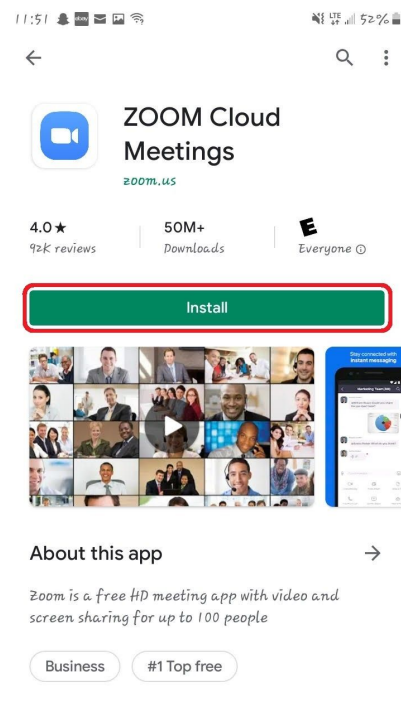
11:51 ebay LTE 52%

ZOOM Cloud Meetings

zoom.us

4.0★
92K reviews

50M+
Downloads

E
Everyone ⓘ

Install

Stay connected with instant messaging

Marketing Team Chat

About this app

Zoom is a free HD meeting app with video and screen sharing for up to 100 people

Business

#1 Top free